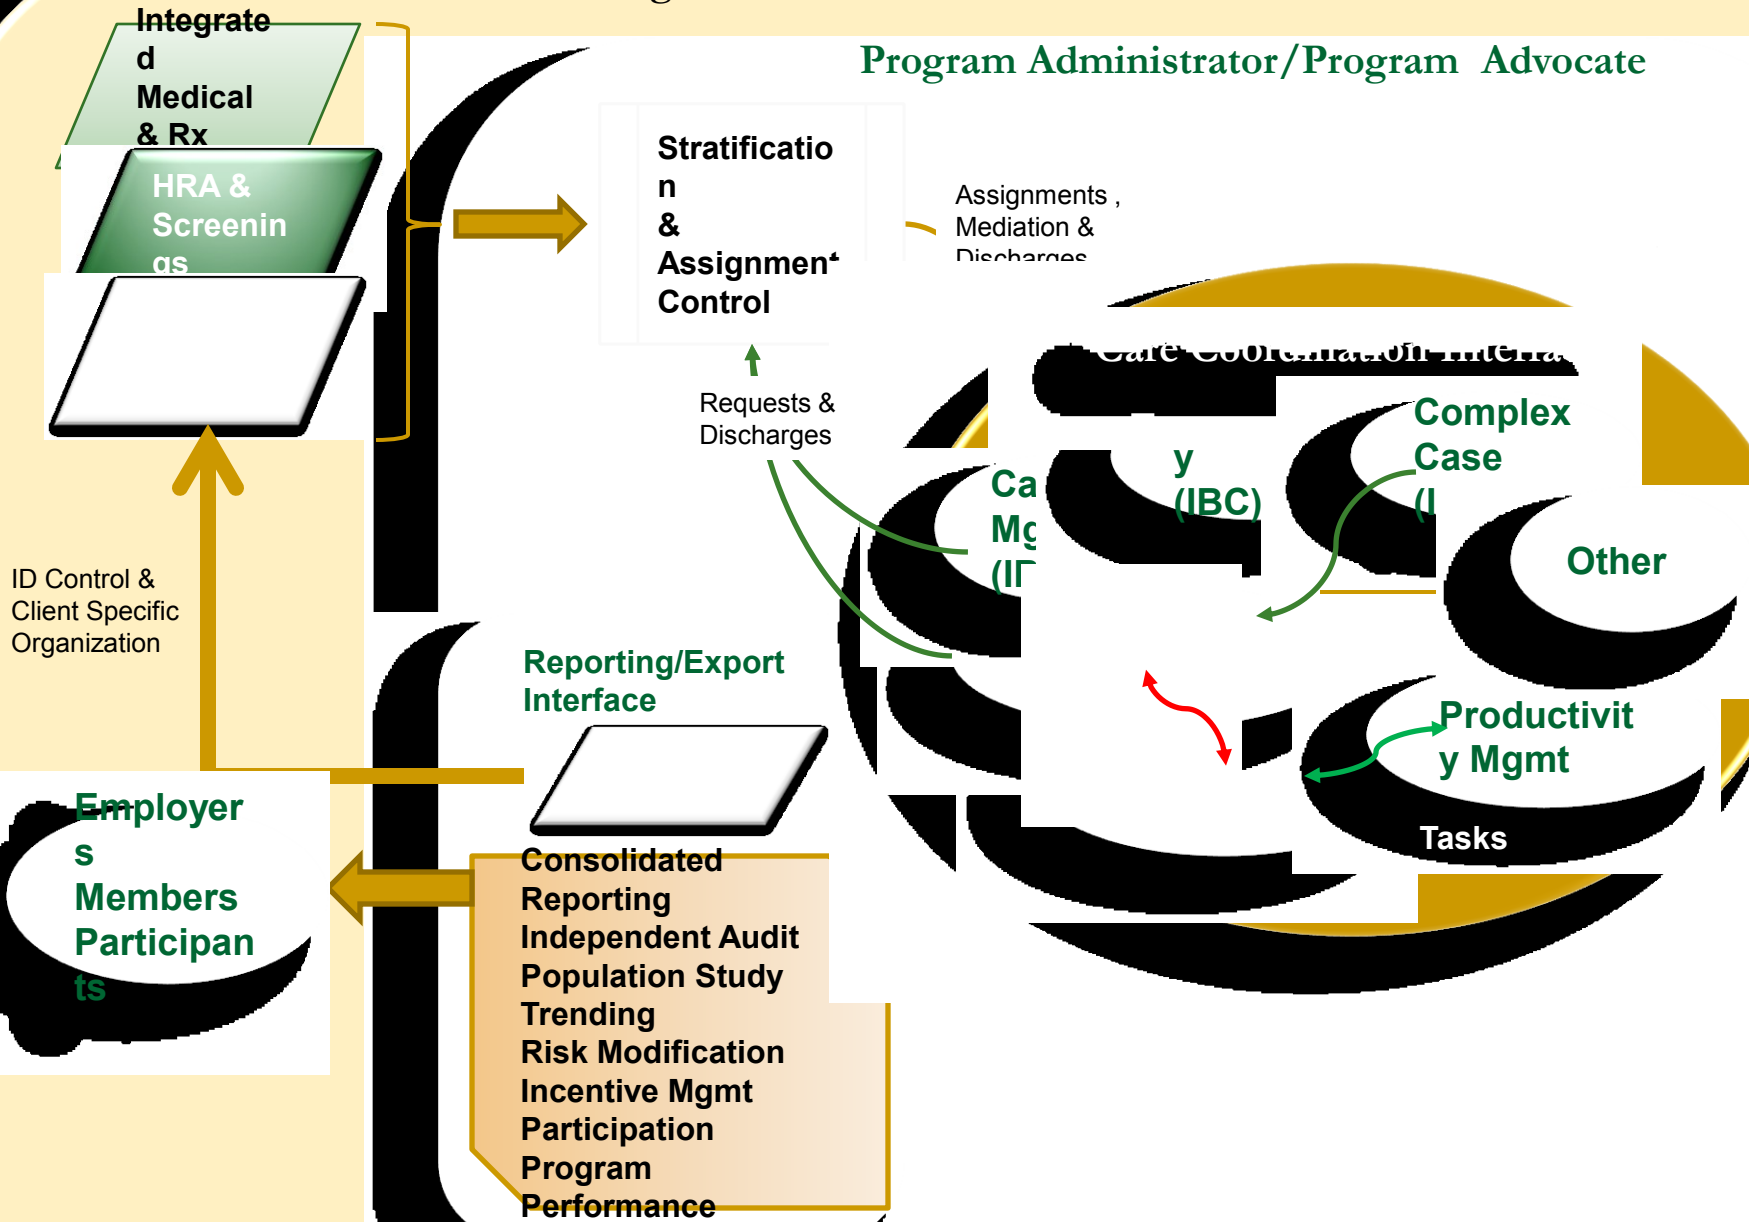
Integrated Medical & Rx

HRA & Screenings

Program Administrator/Program Advocate

Stratification & Assignment Control

Assignments , Mediation & Discharges

Care Coordination Interfa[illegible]

Requests & Discharges

ID Control & Client Specific Organization

Ca Mg (I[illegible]

y (IBC)

Complex Case (I

Other

Reporting/Export Interface

Productivity Mgmt

Tasks

Employers Members Participants

Consolidated Reporting
Independent Audit
Population Study
Trending
Risk Modification
Incentive Mgmt
Participation
Program Performance